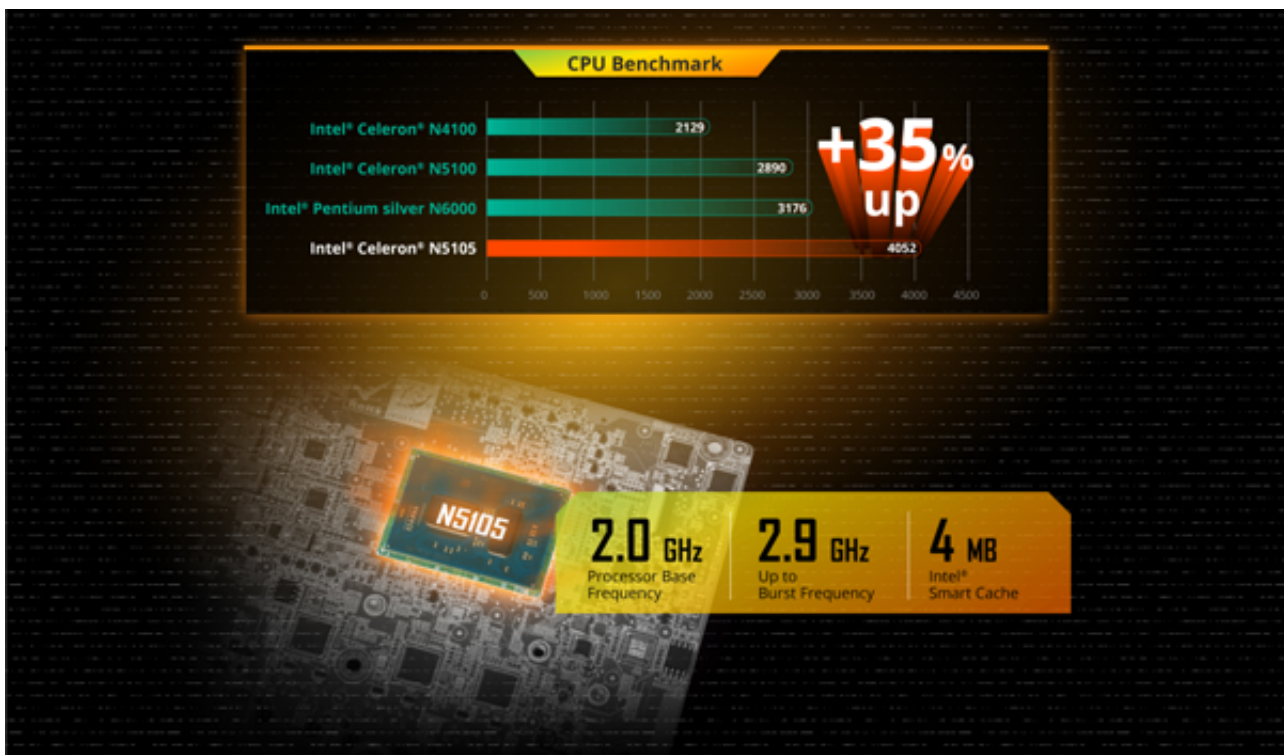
CPU Benchmark

Intel® Celeron® N4100 2129
Intel® Celeron® N5100 2890
Intel® Pentium silver N6000 3176
Intel® Celeron® N5105 4052

0 500 1000 1500 2000 2500 3000 3500 4000 4500

+35% up

N5105

2.0 GHz
Processor Base Frequency

2.9 GHz
Up to Burst Frequency

4 MB
Intel® Smart Cache